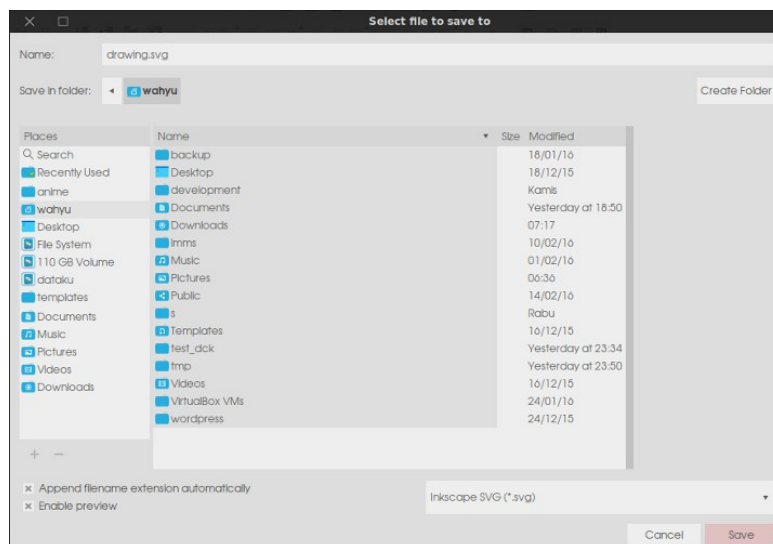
Select file to save to

Name: drawing.svg

Save in folder: wahyu

Create Folder

Places
Search
Recently Used
anime
wahyu
Desktop
File System
110 GB Volume
dataku
templates
Documents
Music
Pictures
Videos
Downloads

| Name | Size | Modified |
|---|---|---|
| backup | | 18/01/16 |
| Desktop | | 18/12/15 |
| development | | Kamis |
| Documents | | Yesterday at 18:50 |
| Downloads | | 07:17 |
| lmms | | 10/02/16 |
| Music | | 01/02/16 |
| Pictures | | 06:36 |
| Public | | 14/02/16 |
| s | | Rabu |
| Templates | | 16/12/15 |
| test_dck | | Yesterday at 23:34 |
| tmp | | Yesterday at 23:50 |
| Videos | | 16/12/15 |
| VirtualBox VMs | | 24/01/16 |
| wordpress | | 24/12/15 |

+ −

Append filename extension automatically
Enable preview

Inkscape SVG (*.svg)

Cancel Save